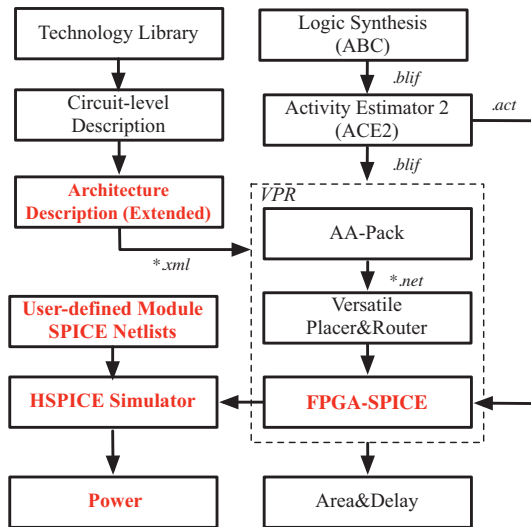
Technology Library

Circuit-level Description

Architecture Description (Extended)

*.xml

User-defined Module SPICE Netlists

HSPICE Simulator

Power

Logic Synthesis (ABC)

.blif

Activity Estimator 2 (ACE2)

.act

.blif

VPR

AA-Pack

*.net

Versatile Placer&Router

FPGA-SPICE

Area&Delay